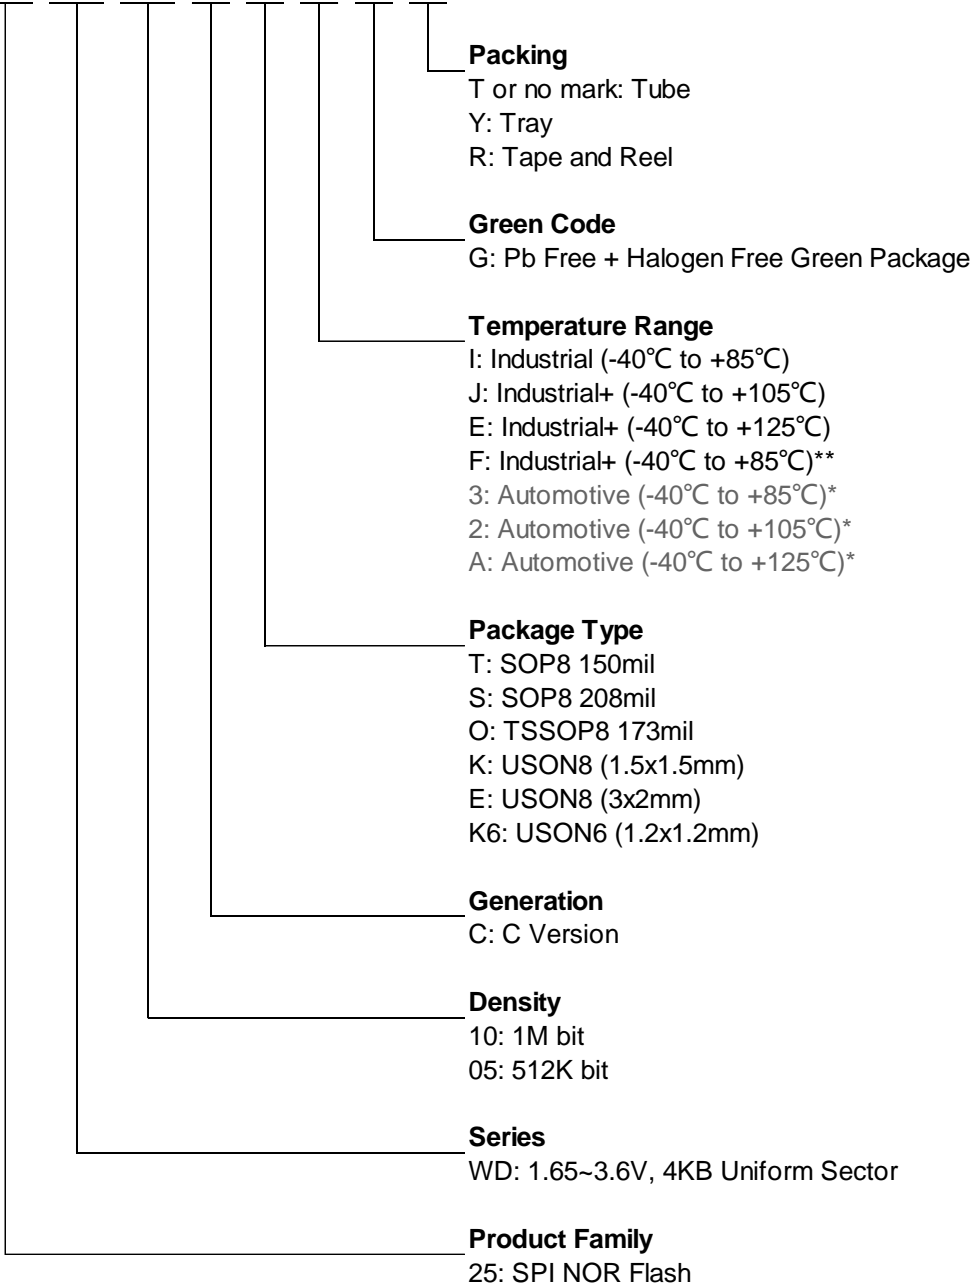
**Packing**
T or no mark: Tube
Y: Tray
R: Tape and Reel

**Green Code**
G: Pb Free + Halogen Free Green Package

**Temperature Range**
I: Industrial (-40℃ to +85℃)
J: Industrial+ (-40℃ to +105℃)
E: Industrial+ (-40℃ to +125℃)
F: Industrial+ (-40℃ to +85℃)**
3: Automotive (-40℃ to +85℃)*
2: Automotive (-40℃ to +105℃)*
A: Automotive (-40℃ to +125℃)*

**Package Type**
T: SOP8 150mil
S: SOP8 208mil
O: TSSOP8 173mil
K: USON8 (1.5x1.5mm)
E: USON8 (3x2mm)
K6: USON6 (1.2x1.2mm)

**Generation**
C: C Version

**Density**
10: 1M bit
05: 512K bit

**Series**
WD: 1.65~3.6V, 4KB Uniform Sector

**Product Family**
25: SPI NOR Flash